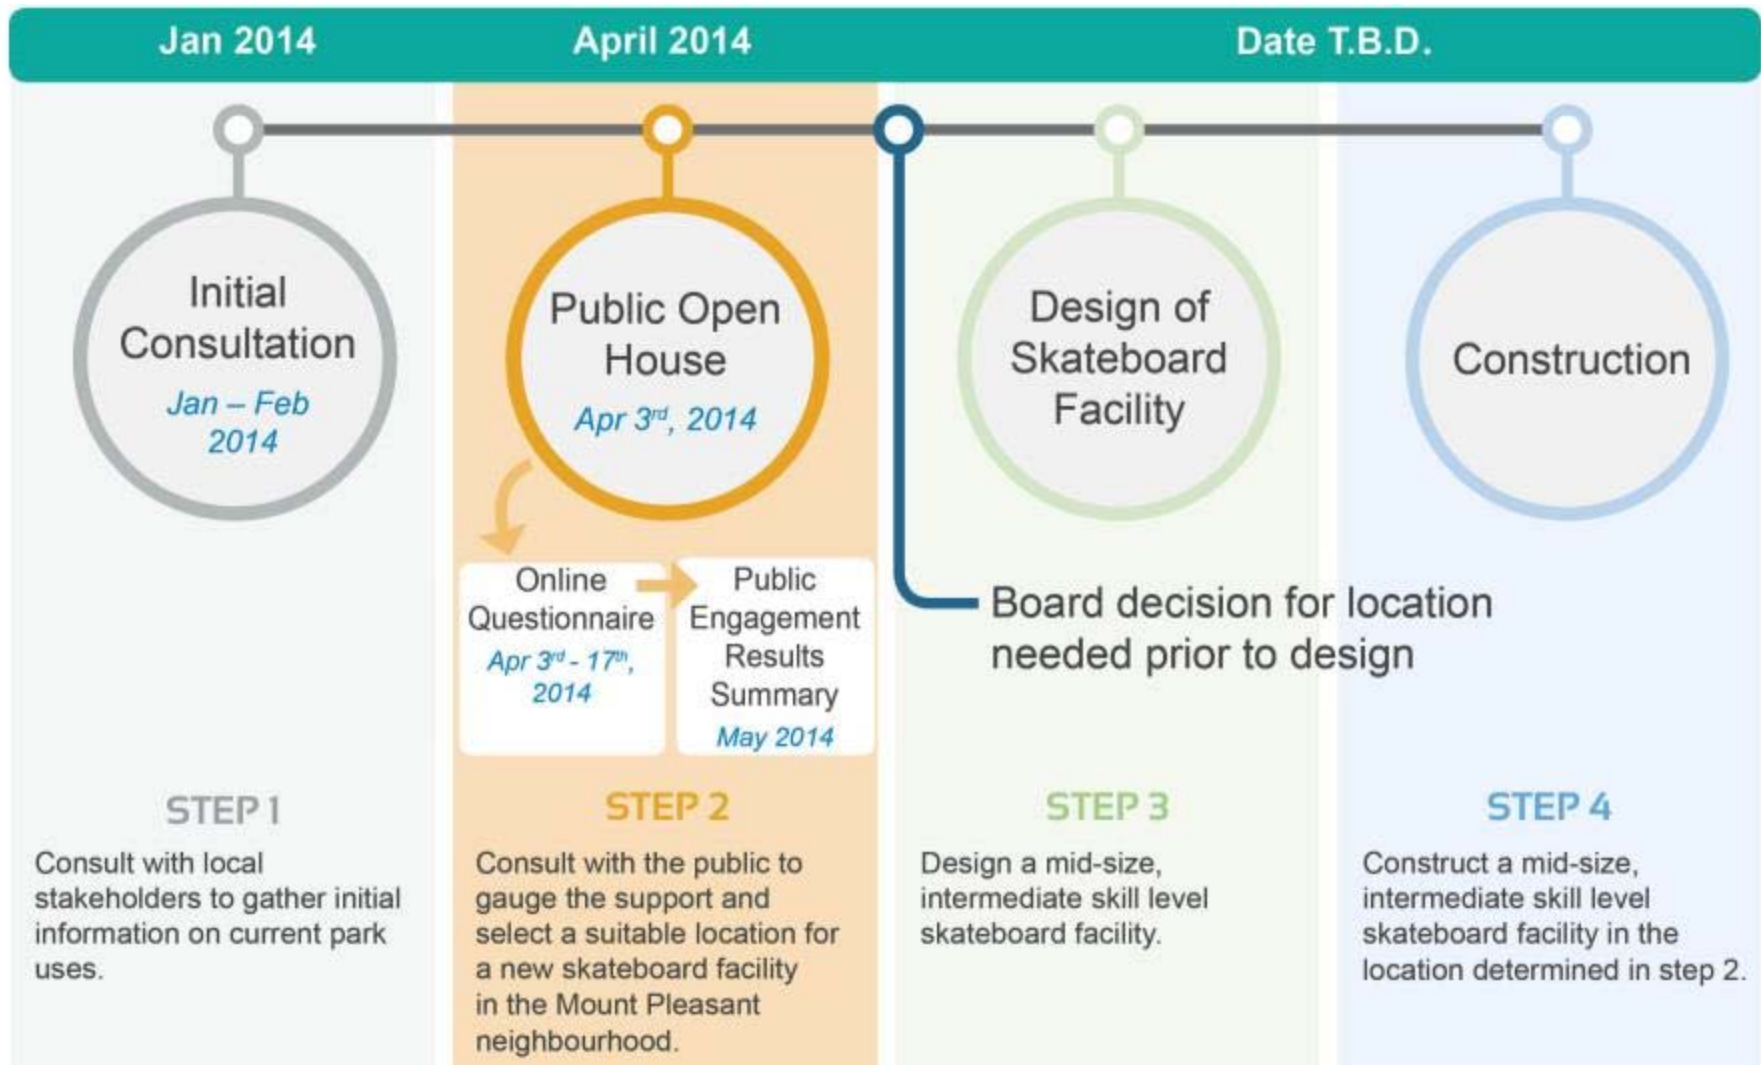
Jan 2014

April 2014

Date T.B.D.

Initial Consultation
Jan – Feb 2014

Public Open House
Apr $3^{rd}$, 2014

Design of Skateboard Facility

Construction

Online Questionnaire
Apr $3^{rd}$ - $17^{th}$, 2014

Public Engagement Results Summary
May 2014

Board decision for location needed prior to design

STEP 1

Consult with local stakeholders to gather initial information on current park uses.

STEP 2

Consult with the public to gauge the support and select a suitable location for a new skateboard facility in the Mount Pleasant neighbourhood.

STEP 3

Design a mid-size, intermediate skill level skateboard facility.

STEP 4

Construct a mid-size, intermediate skill level skateboard facility in the location determined in step 2.